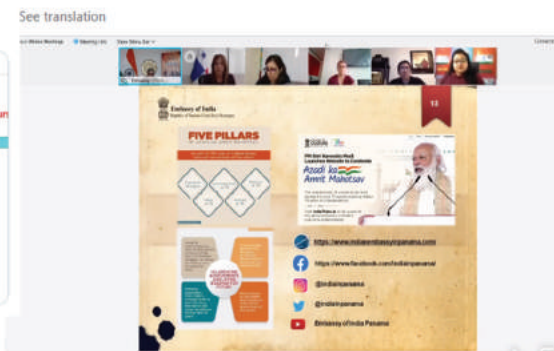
See translation

Meeting Info

Embassy of India

13

FIVE PILLARS

Azadi ka Amrit Mahotsav

https://www.indianembassypanama.com

https://www.facebook.com/indiainpanama/

@indiainpanama

@indiainpanama

Embassy of India Panama